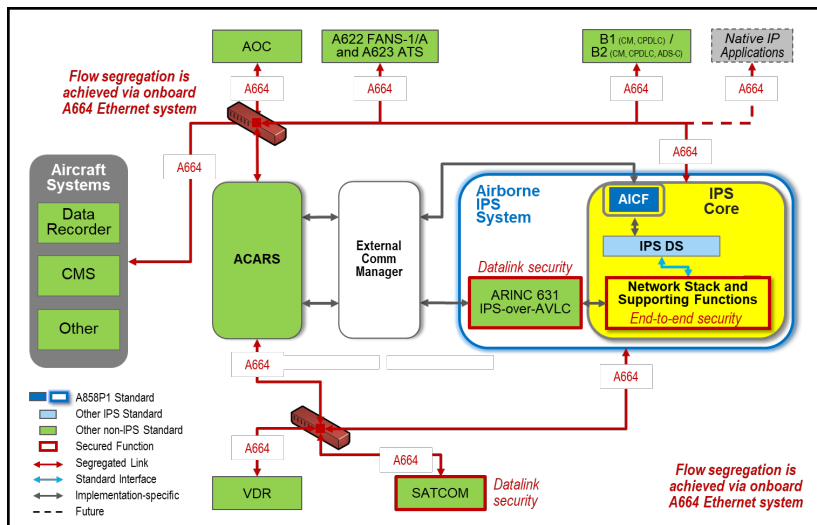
AOC

A622 FANS-1/A and A623 ATS

B1 (CM, CPDLC) / B2 (CM, CPDLC, ADS-C)

Native IP Applications

Flow segregation is achieved via onboard A664 Ethernet system

A664

A664

A664

A664

A664

A664

Aircraft Systems

Data Recorder

CMS

Other

ACARS

External Comm Manager

Airborne IPS System

AICF

IPS Core

IPS DS

Datalink security

ARINC 631 IPS-over-AVLC

Network Stack and Supporting Functions

End-to-end security

A664

A664

A858P1 Standard

Other IPS Standard

Other non-IPS Standard

Secured Function

Segregated Link

Standard Interface

Implementation-specific

Future

A664

A664

VDR

SATCOM

Datalink security

Flow segregation is achieved via onboard A664 Ethernet system